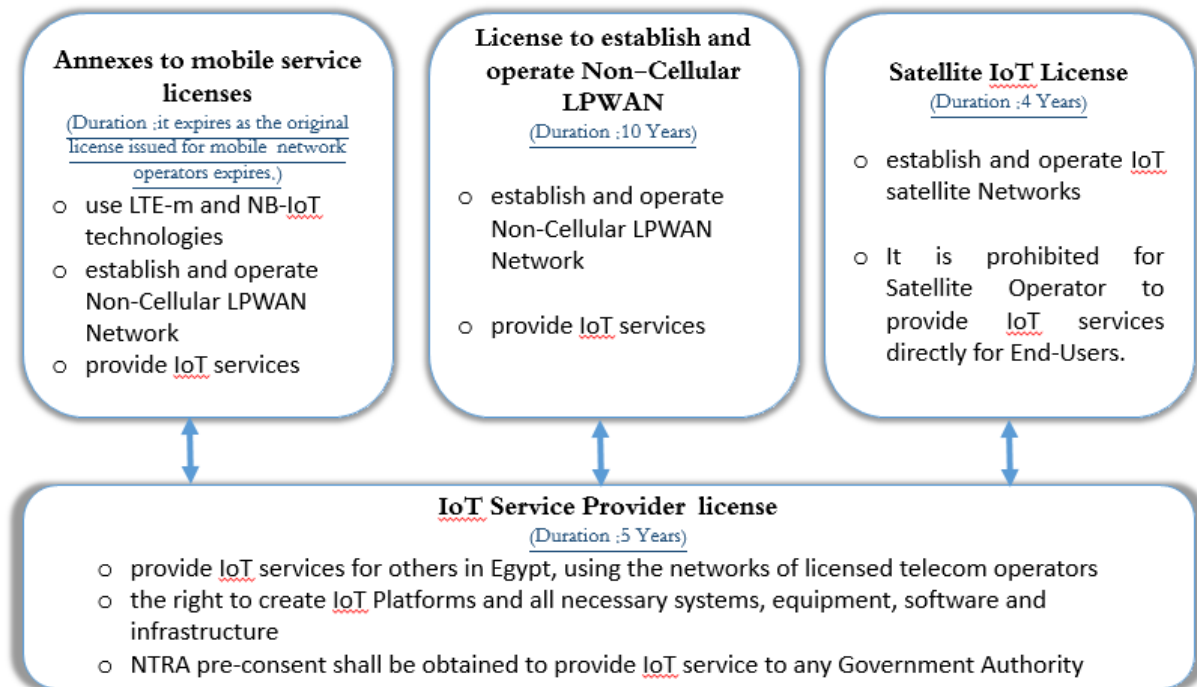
**Annexes to mobile service licenses**
(Duration ;it expires as the original license issued for mobile network operators expires,)

- use LTE-m and NB-IoT technologies
- establish and operate Non-Cellular LPWAN Network
- provide IoT services

**License to establish and operate Non–Cellular LPWAN**
(Duration ;10 Years)

- establish and operate Non-Cellular LPWAN Network
- provide IoT services

**Satellite IoT License**
(Duration ;4 Years)

- establish and operate IoT satellite Networks
- It is prohibited for Satellite Operator to provide IoT services directly for End-Users.

**IoT Service Provider license**
(Duration ;5 Years)

- provide IoT services for others in Egypt, using the networks of licensed telecom operators
- the right to create IoT Platforms and all necessary systems, equipment, software and infrastructure
- NTRA pre-consent shall be obtained to provide IoT service to any Government Authority